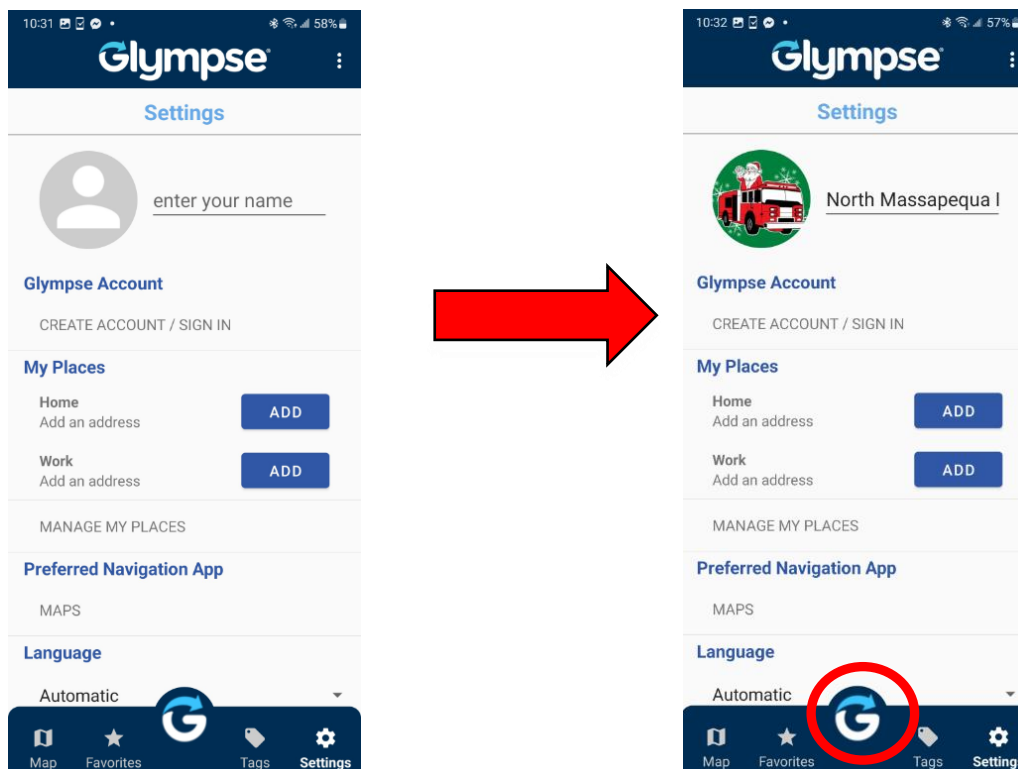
10:31 58%

Glympse

Settings

enter your name

Glympse Account

CREATE ACCOUNT / SIGN IN

My Places

Home
Add an address

ADD

Work
Add an address

ADD

MANAGE MY PLACES

Preferred Navigation App

MAPS

Language

Automatic

Map Favorites Tags Settings

10:32 57%

Glympse

Settings

North Massapequa I

Glympse Account

CREATE ACCOUNT / SIGN IN

My Places

Home
Add an address

ADD

Work
Add an address

ADD

MANAGE MY PLACES

Preferred Navigation App

MAPS

Language

Automatic

Map Favorites Tags Setting